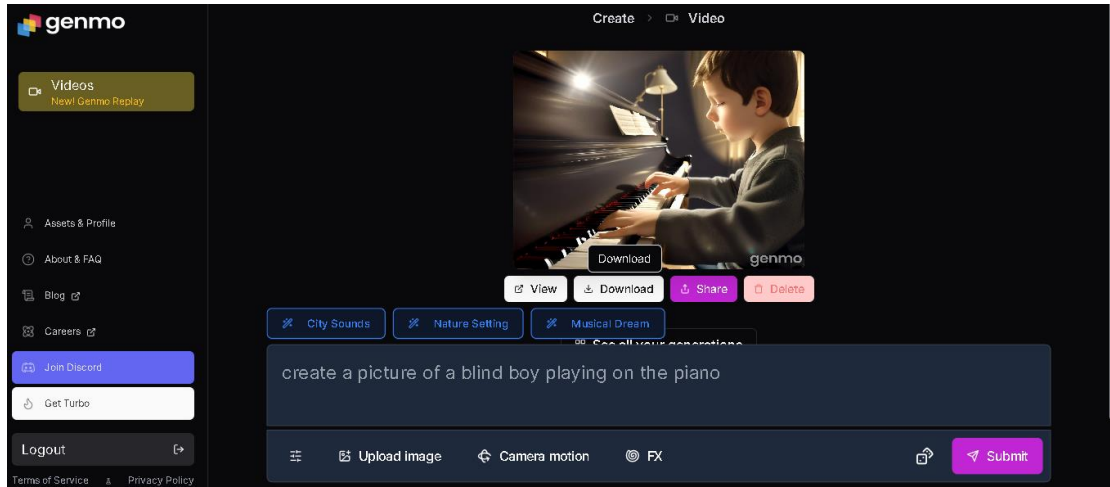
genmo

Videos
New! Genmo Replay

Assets & Profile

About & FAQ

Blog

Careers

Join Discord

Get Turbo

Logout

Terms of Service Privacy Policy

Create > Video

genmo

Download

View Download Share Delete

City Sounds Nature Setting Musical Dream

See all your generations

create a picture of a blind boy playing on the piano

Upload image Camera motion FX Submit